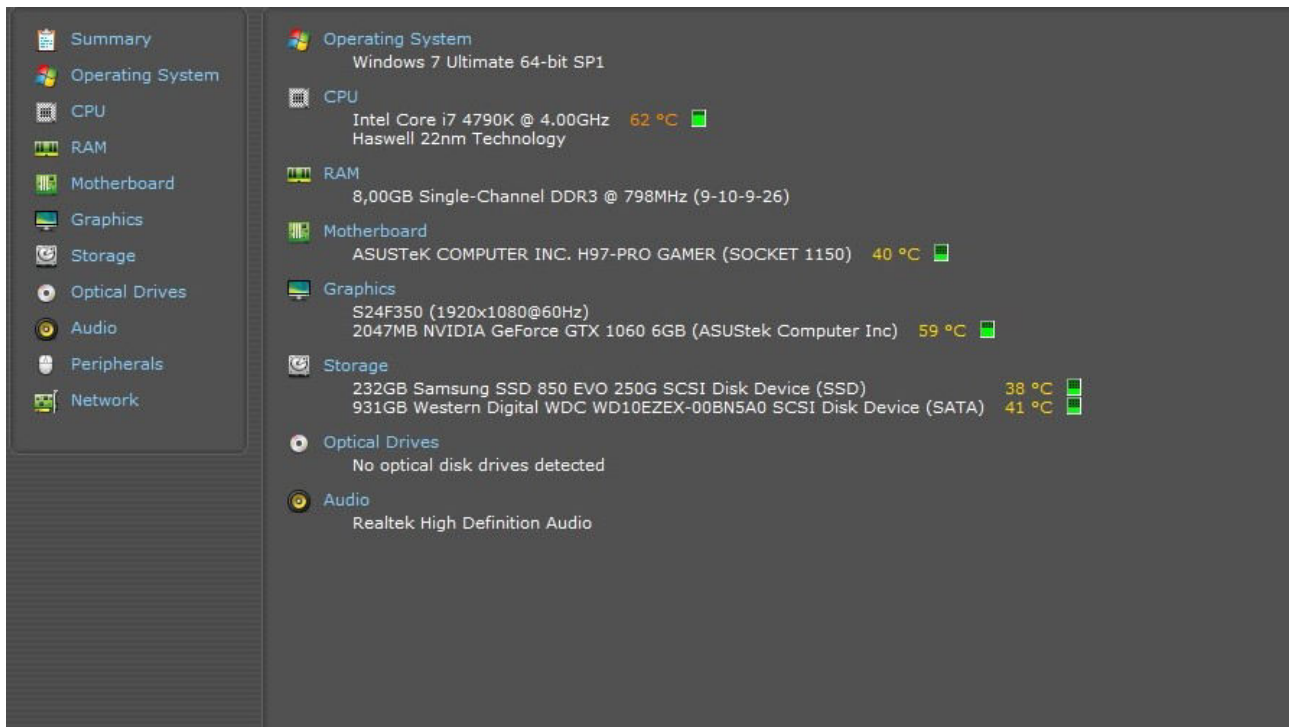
Summary
Operating System
CPU
RAM
Motherboard
Graphics
Storage
Optical Drives
Audio
Peripherals
Network

Operating System
Windows 7 Ultimate 64-bit SP1

CPU
Intel Core i7 4790K @ 4.00GHz 62 °C
Haswell 22nm Technology

RAM
8,00GB Single-Channel DDR3 @ 798MHz (9-10-9-26)

Motherboard
ASUSTeK COMPUTER INC. H97-PRO GAMER (SOCKET 1150) 40 °C

Graphics
S24F350 (1920x1080@60Hz)
2047MB NVIDIA GeForce GTX 1060 6GB (ASUStek Computer Inc) 59 °C

Storage
232GB Samsung SSD 850 EVO 250G SCSI Disk Device (SSD) 38 °C
931GB Western Digital WDC WD10EZEX-00BN5A0 SCSI Disk Device (SATA) 41 °C

Optical Drives
No optical disk drives detected

Audio
Realtek High Definition Audio